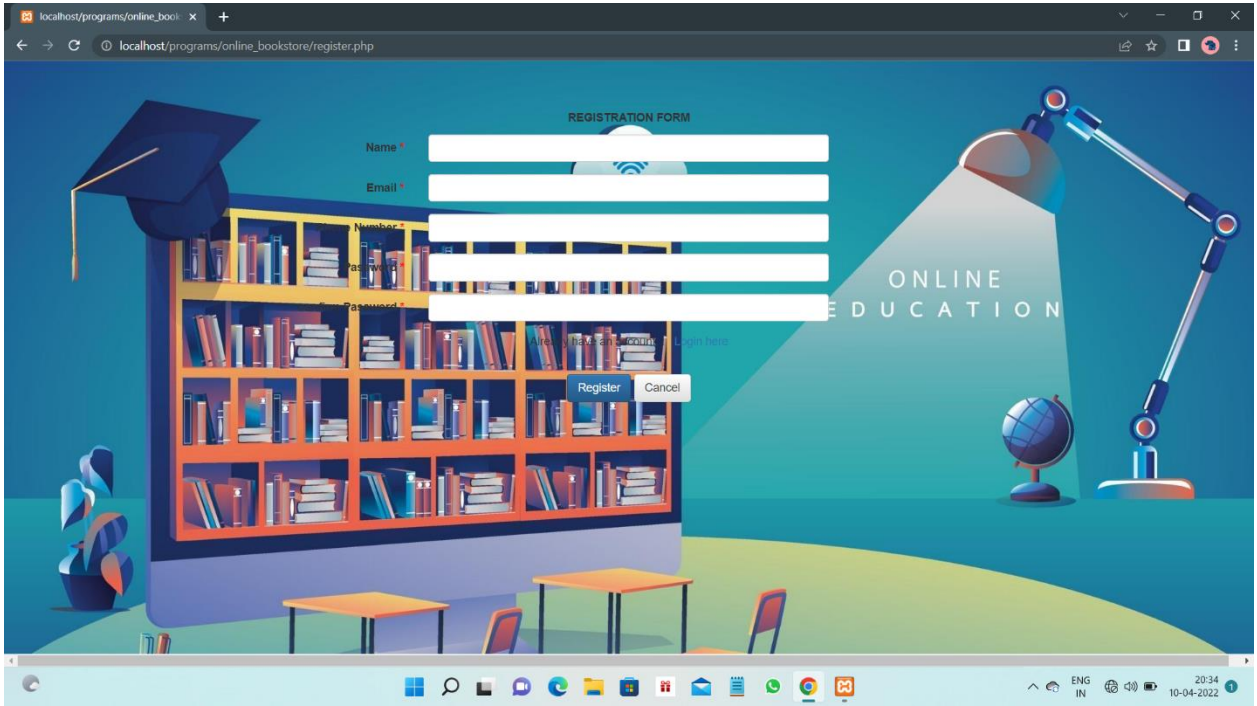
localhost/programs/online_book ×

localhost/programs/online_bookstore/register.php

REGISTRATION FORM

Name *

Email *

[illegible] Number *

Password *

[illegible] Password *

Already have an account? Login here

Register Cancel

ONLINE
EDUCATION

ENG
IN

20:34
10-04-2022